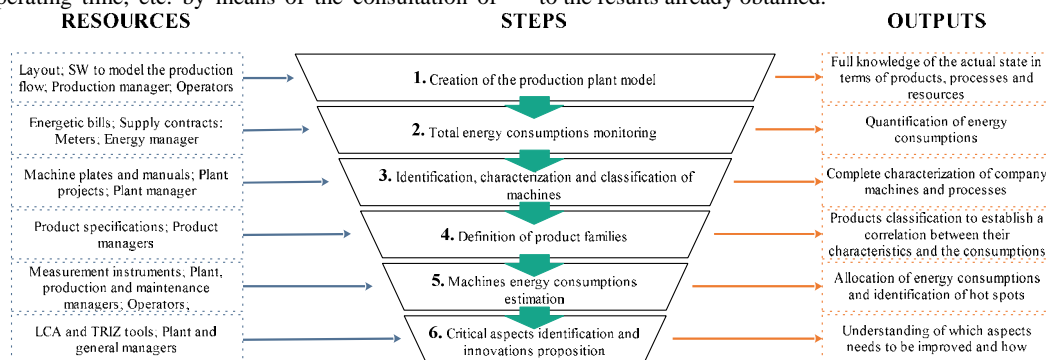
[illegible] time, etc. by means of the consultation of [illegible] to the results already obtained.

RESOURCES

STEPS

OUTPUTS

Layout; SW to model the production flow; Production manager; Operators

1. Creation of the production plant model

Full knowledge of the actual state in terms of products, processes and resources

Energetic bills; Supply contracts; Meters; Energy manager

2. Total energy consumptions monitoring

Quantification of energy consumptions

Machine plates and manuals; Plant projects; Plant manager

3. Identification, characterization and classification of machines

Complete characterization of company machines and processes

Product specifications; Product managers

4. Definition of product families

Products classification to establish a correlation between their characteristics and the consumptions

Measurement instruments; Plant, production and maintenance managers; Operators;

5. Machines energy consumptions estimation

Allocation of energy consumptions and identification of hot spots

LCA and TRIZ tools; Plant and general managers

6. Critical aspects identification and innovations proposition

Understanding of which aspects needs to be improved and how